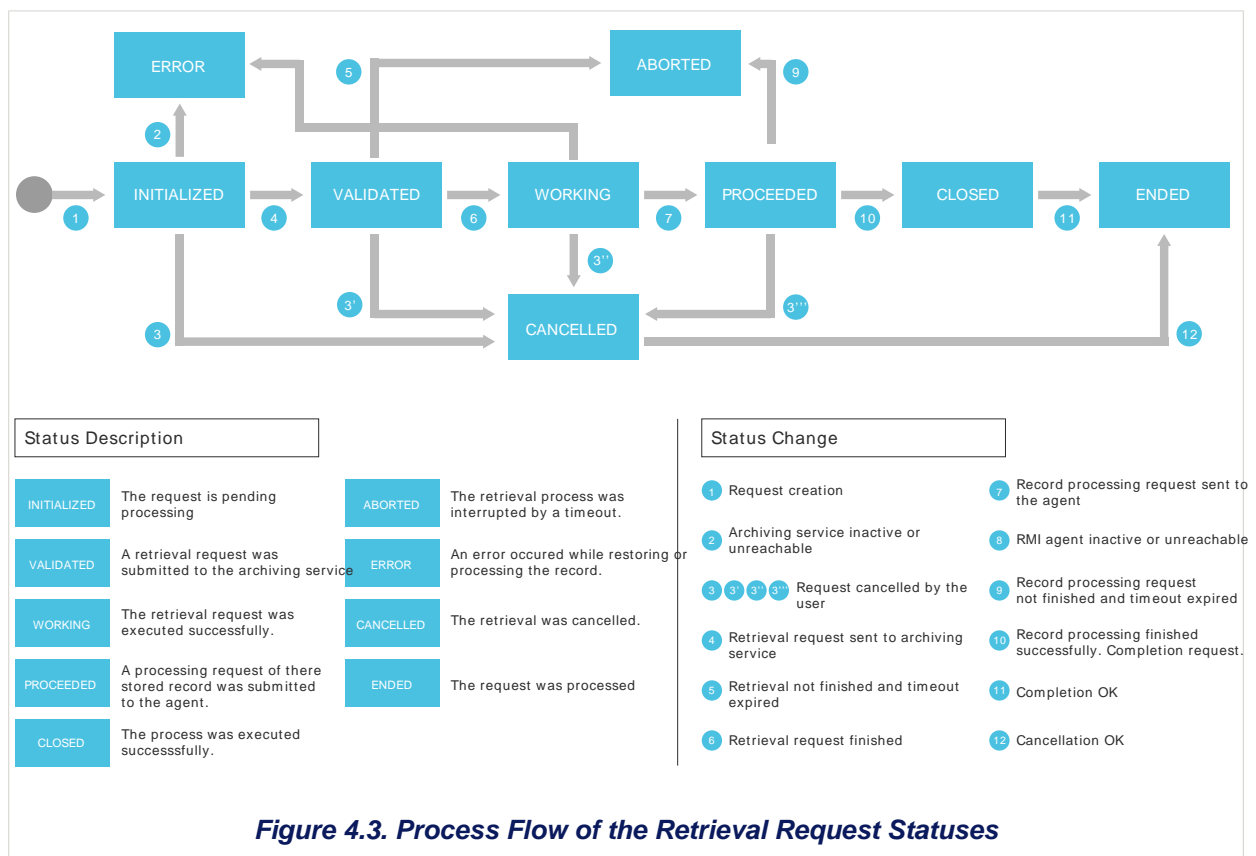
ERROR

5

ABORTED

9

2

INITIALIZED

VALIDATED

WORKING

PROCEEDED

CLOSED

ENDED

1

4

6

7

10

11

3''

3'

CANCELLED

3'''

3

12

Status Description

| | |
|---|---|
| INITIALIZED | The request is pending processing |
| VALIDATED | A retrieval request was submitted to the archiving service |
| WORKING | The retrieval request was executed successfully. |
| PROCEEDED | A processing request of there stored record was submitted to the agent. |
| CLOSED | The process was executed successsfully. |

| | |
|---|---|
| ABORTED | The retrieval process was interrupted by a timeout. |
| ERROR | An error occured while restoring or processing the record. |
| CANCELLED | The retrieval was cancelled. |
| ENDED | The request was processed |

Status Change

1 Request creation

2 Archiving service inactive or unreachable

3 3' 3'' 3''' Request cancelled by the user

4 Retrieval request sent to archiving service

5 Retrieval not finished and timeout expired

6 Retrieval request finished

7 Record processing request sent to the agent

8 RMI agent inactive or unreachable

9 Record processing request not finished and timeout expired

10 Record processing finished successfully. Completion request.

11 Completion OK

12 Cancellation OK

Figure 4.3. Process Flow of the Retrieval Request Statuses